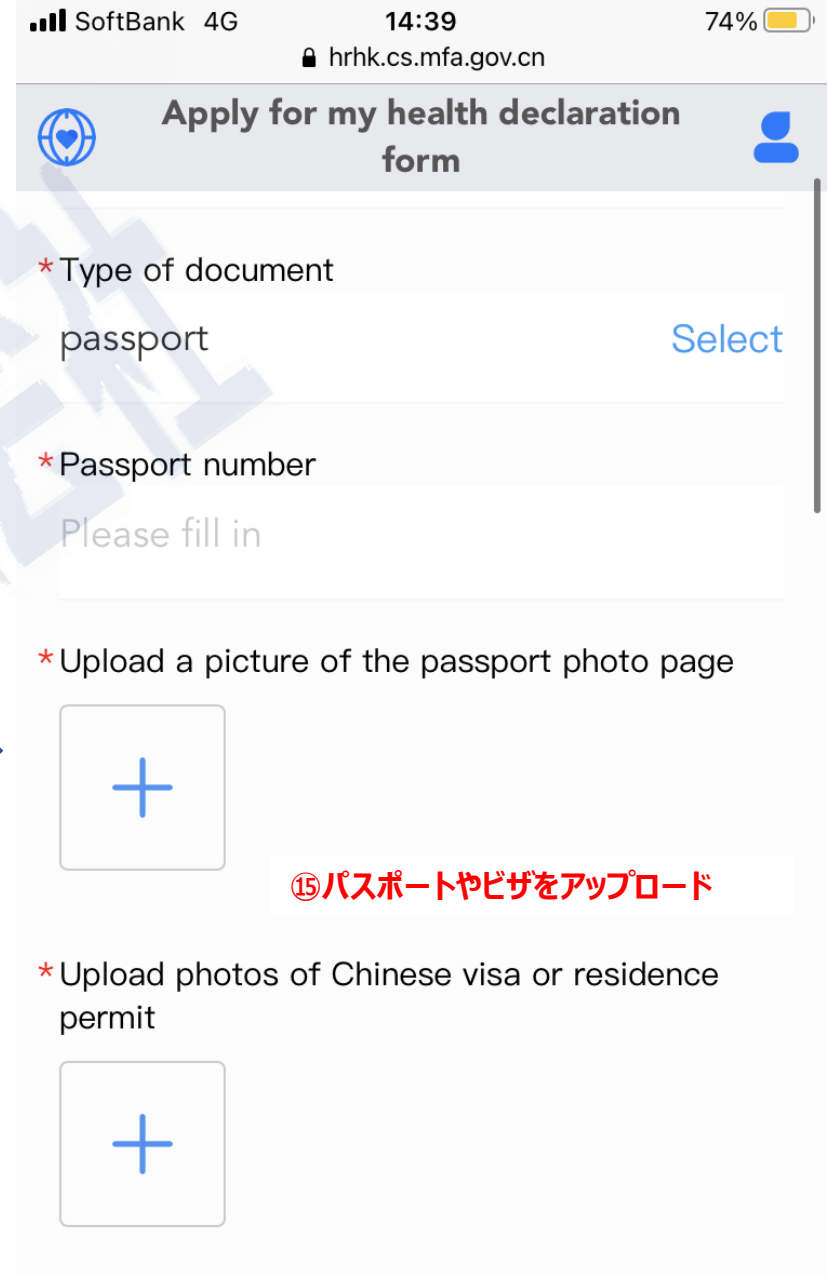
SoftBank 4G 14:39 74%
hrhk.cs.mfa.gov.cn

Apply for my health declaration form

*Type of document
passport Select

*Passport number
Please fill in

*Upload a picture of the passport photo page

+

⑮パスポートやビザをアップロード

*Upload photos of Chinese visa or residence permit

+